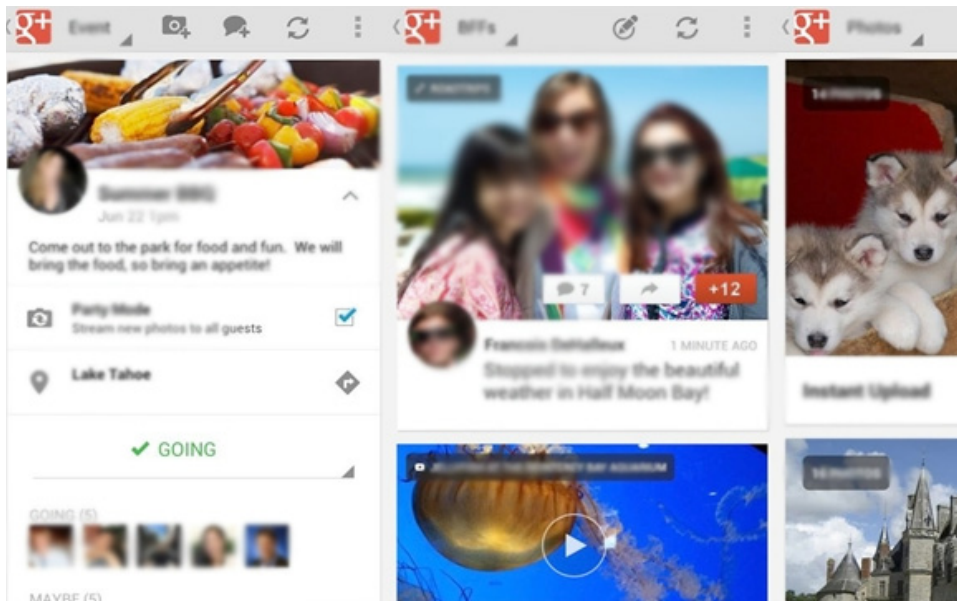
g+ Event

Summer BBQ
Jun 22 1pm

Come out to the park for food and fun. We will bring the food, so bring an appetite!

Party Mode
Stream new photos to all guests

Lake Tahoe

✔ GOING

GOING (5)

MAYBE (5)

g+ BFFs

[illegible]

7

+12

Francois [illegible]

1 MINUTE AGO

Stopped to enjoy the beautiful weather in Half Moon Bay!

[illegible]

g+ Photos

14 PHOTOS

Instant Upload

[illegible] PHOTOS